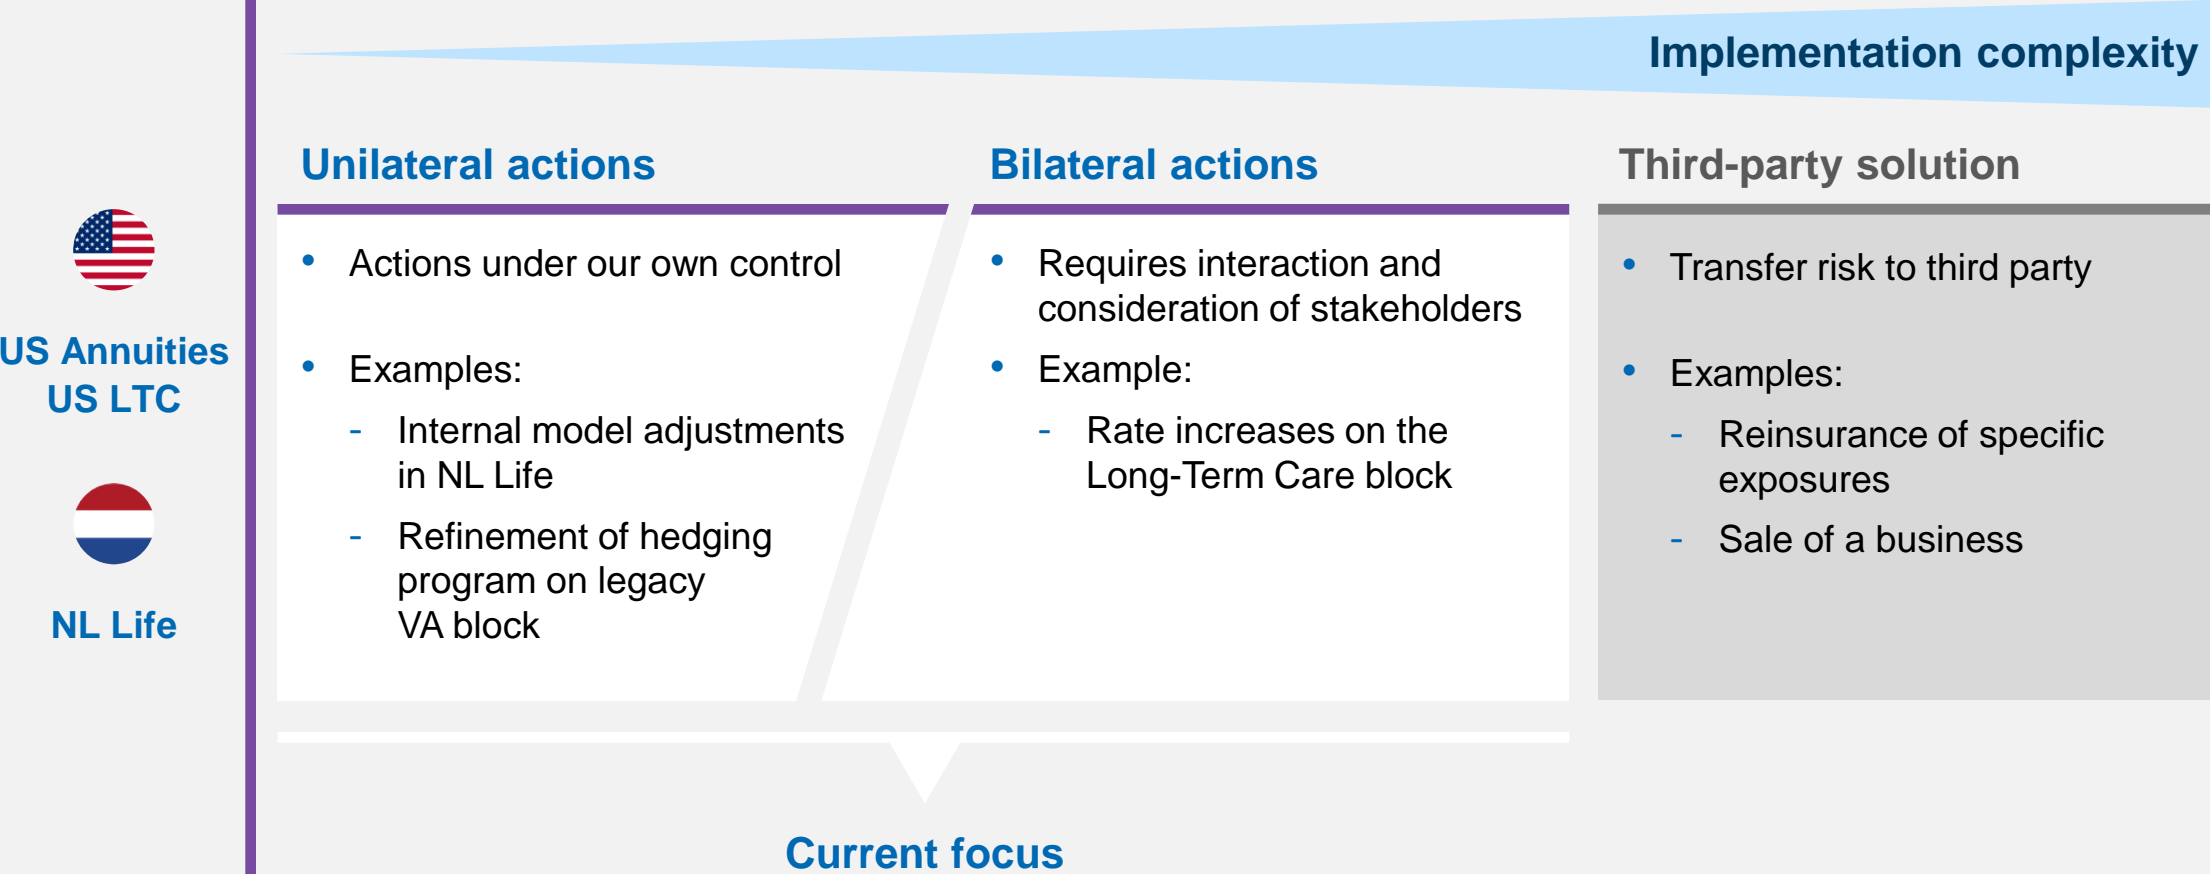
Implementation complexity

US Annuities
US LTC

NL Life

Unilateral actions

- Actions under our own control
- Examples:
  - Internal model adjustments in NL Life
  - Refinement of hedging program on legacy VA block

Bilateral actions

- Requires interaction and consideration of stakeholders
- Example:
  - Rate increases on the Long-Term Care block

Third-party solution

- Transfer risk to third party
- Examples:
  - Reinsurance of specific exposures
  - Sale of a business

Current focus